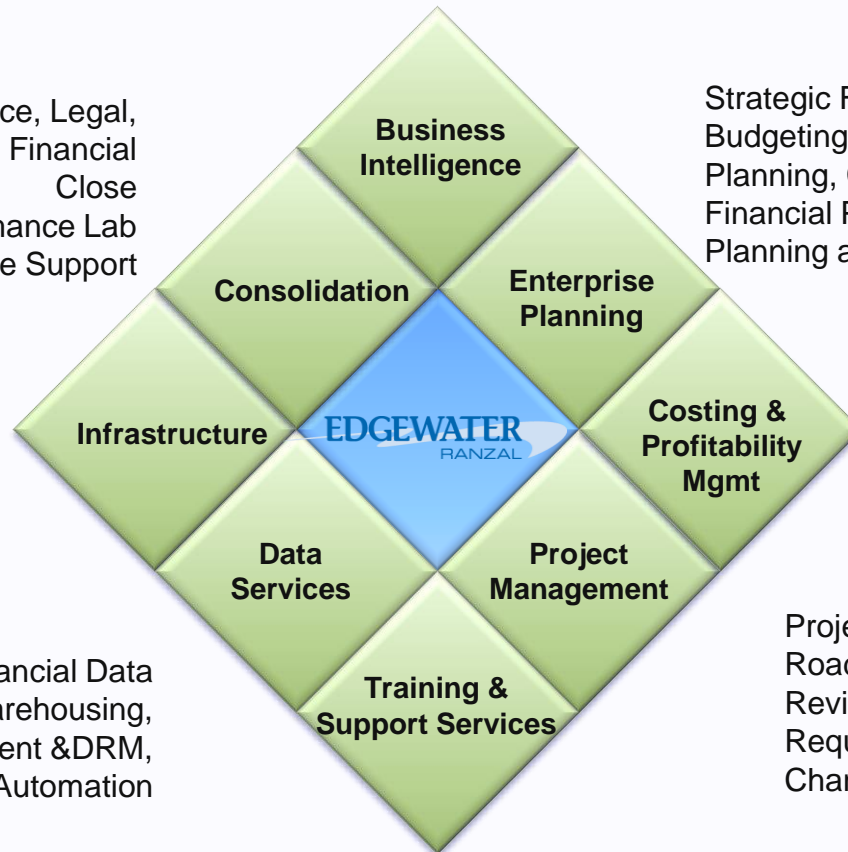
ce, Legal, Financial Close nance Lab e Support

Business Intelligence

Strategic F Budgeting Planning, ( Financial F Planning a

Consolidation

Enterprise Planning

Infrastructure

EDGEWATER
RANZAL

Costing & Profitability Mgmt

Data Services

Project Management

ancial Data arehousing, ent &DRM, Automation

Training & Support Services

Proje Roac Revi Requ Char